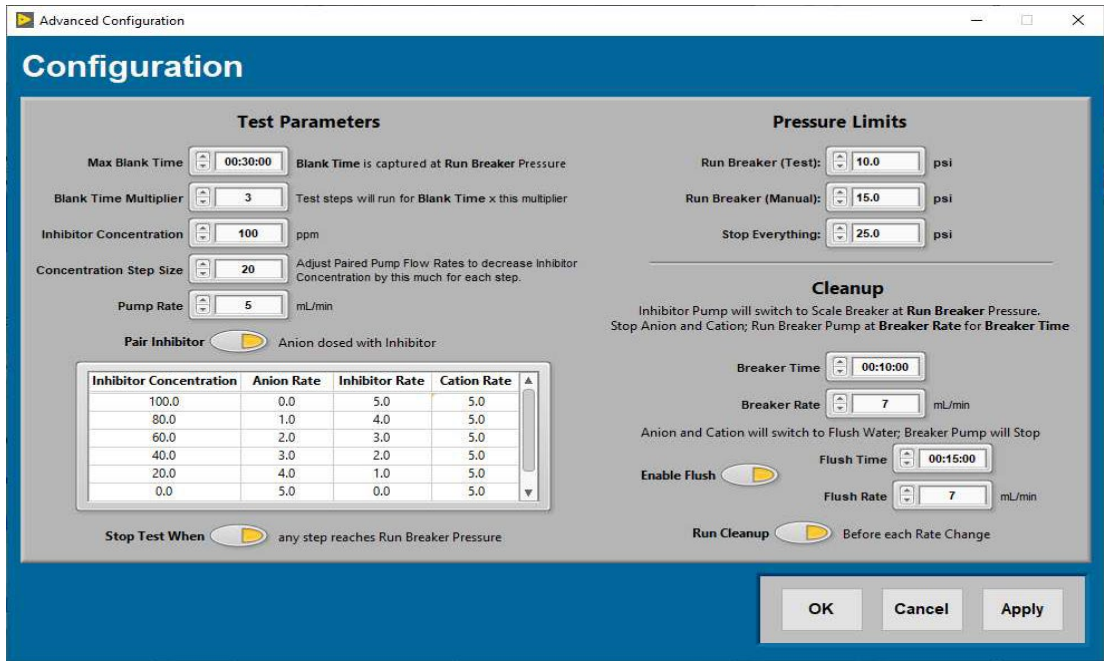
Advanced Configuration

Configuration

Test Parameters

Max Blank Time 00:30:00 Blank Time is captured at Run Breaker Pressure

Blank Time Multiplier 3 Test steps will run for Blank Time x this multiplier

Inhibitor Concentration 100 ppm

Concentration Step Size 20 Adjust Paired Pump Flow Rates to decrease Inhibitor Concentration by this much for each step.

Pump Rate 5 mL/min

Pair Inhibitor Anion dosed with Inhibitor

| Inhibitor Concentration | Anion Rate | Inhibitor Rate | Cation Rate |
|---|---|---|---|
| 100.0 | 0.0 | 5.0 | 5.0 |
| 80.0 | 1.0 | 4.0 | 5.0 |
| 60.0 | 2.0 | 3.0 | 5.0 |
| 40.0 | 3.0 | 2.0 | 5.0 |
| 20.0 | 4.0 | 1.0 | 5.0 |
| 0.0 | 5.0 | 0.0 | 5.0 |

Stop Test When any step reaches Run Breaker Pressure

Pressure Limits

Run Breaker (Test): 10.0 psi

Run Breaker (Manual): 15.0 psi

Stop Everything: 25.0 psi

Cleanup

Inhibitor Pump will switch to Scale Breaker at Run Breaker Pressure. Stop Anion and Cation; Run Breaker Pump at Breaker Rate for Breaker Time

Breaker Time 00:10:00

Breaker Rate 7 mL/min

Anion and Cation will switch to Flush Water; Breaker Pump will Stop

Enable Flush

Flush Time 00:15:00

Flush Rate 7 mL/min

Run Cleanup Before each Rate Change

OK Cancel Apply